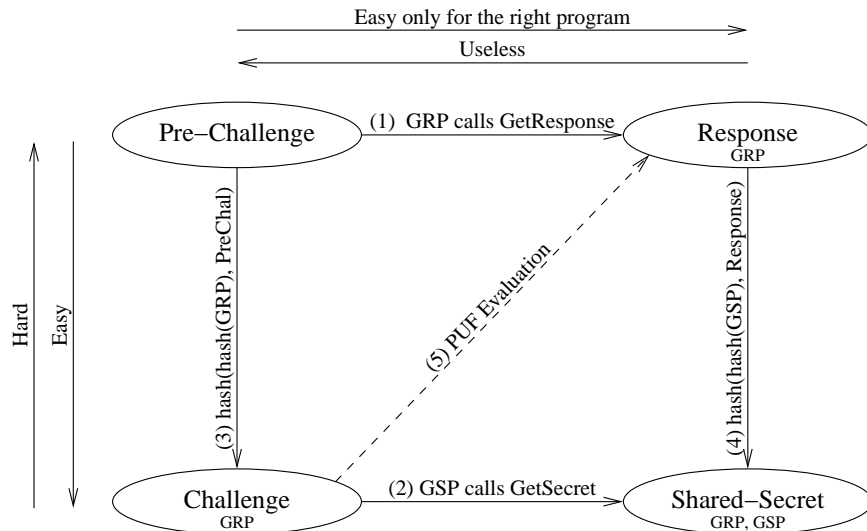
Easy only for the right program

Useless

Pre−Challenge

(1) GRP calls GetResponse

Response
GRP

Hard

Easy

(3) hash(hash(GRP), PreChal)

(5) PUF Evaluation

(4) hash(hash(GSP), Response)

Challenge
GRP

(2) GSP calls GetSecret

Shared−Secret
GRP, GSP